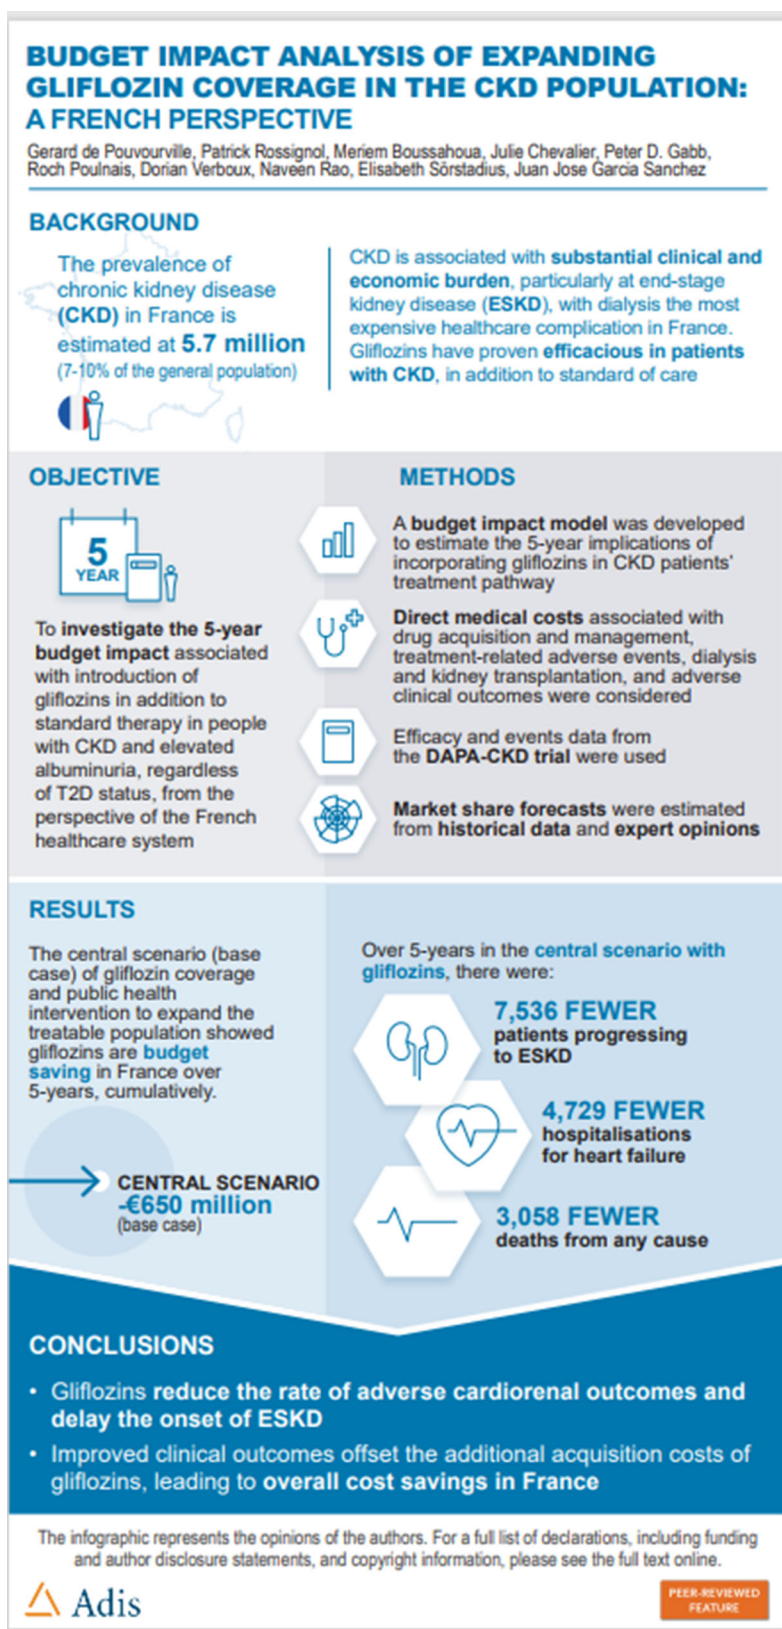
BUDGET IMPACT ANALYSIS OF EXPANDING GLIFLOZIN COVERAGE IN THE CKD POPULATION: A FRENCH PERSPECTIVE

Gerard de Pouvourville, Patrick Rossignol, Meriem Boussahoua, Julie Chevalier, Peter D. Gabb, Roch Poulnais, Dorian Verboux, Naveen Rao, Elisabeth Sörstadius, Juan Jose Garcia Sanchez

BACKGROUND

The prevalence of chronic kidney disease (CKD) in France is estimated at 5.7 million (7-10% of the general population)

CKD is associated with substantial clinical and economic burden, particularly at end-stage kidney disease (ESKD), with dialysis the most expensive healthcare complication in France. Gliflozins have proven efficacious in patients with CKD, in addition to standard of care

OBJECTIVE

5 YEAR

To investigate the 5-year budget impact associated with introduction of gliflozins in addition to standard therapy in people with CKD and elevated albuminuria, regardless of T2D status, from the perspective of the French healthcare system

METHODS

A budget impact model was developed to estimate the 5-year implications of incorporating gliflozins in CKD patients' treatment pathway

Direct medical costs associated with drug acquisition and management, treatment-related adverse events, dialysis and kidney transplantation, and adverse clinical outcomes were considered

Efficacy and events data from the DAPA-CKD trial were used

Market share forecasts were estimated from historical data and expert opinions

RESULTS

The central scenario (base case) of gliflozin coverage and public health intervention to expand the treatable population showed gliflozins are budget saving in France over 5-years, cumulatively.

CENTRAL SCENARIO
-€650 million
(base case)

Over 5-years in the central scenario with gliflozins, there were:

7,536 FEWER
patients progressing to ESKD

4,729 FEWER
hospitalisations for heart failure

3,058 FEWER
deaths from any cause

CONCLUSIONS

• Gliflozins reduce the rate of adverse cardiorenal outcomes and delay the onset of ESKD
• Improved clinical outcomes offset the additional acquisition costs of gliflozins, leading to overall cost savings in France

The infographic represents the opinions of the authors. For a full list of declarations, including funding and author disclosure statements, and copyright information, please see the full text online.

Adis

PEER-REVIEWED FEATURE